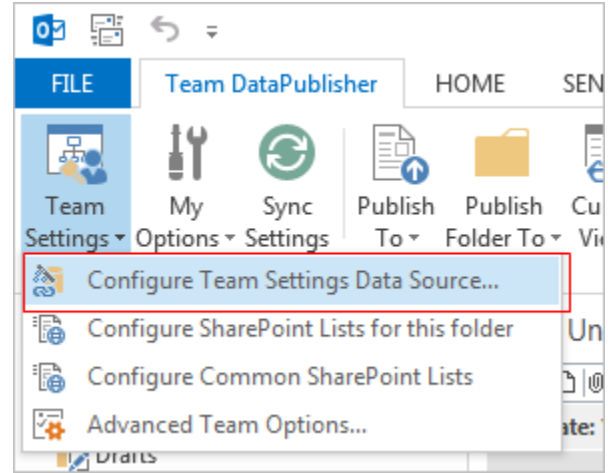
FILE
Team DataPublisher
HOME
SEN

Team Settings
My Options
Sync Settings
Publish To
Publish Folder To
Cu Vi

Configure Team Settings Data Source...
Configure SharePoint Lists for this folder
Configure Common SharePoint Lists
Advanced Team Options...

Un
ate:
Drafts